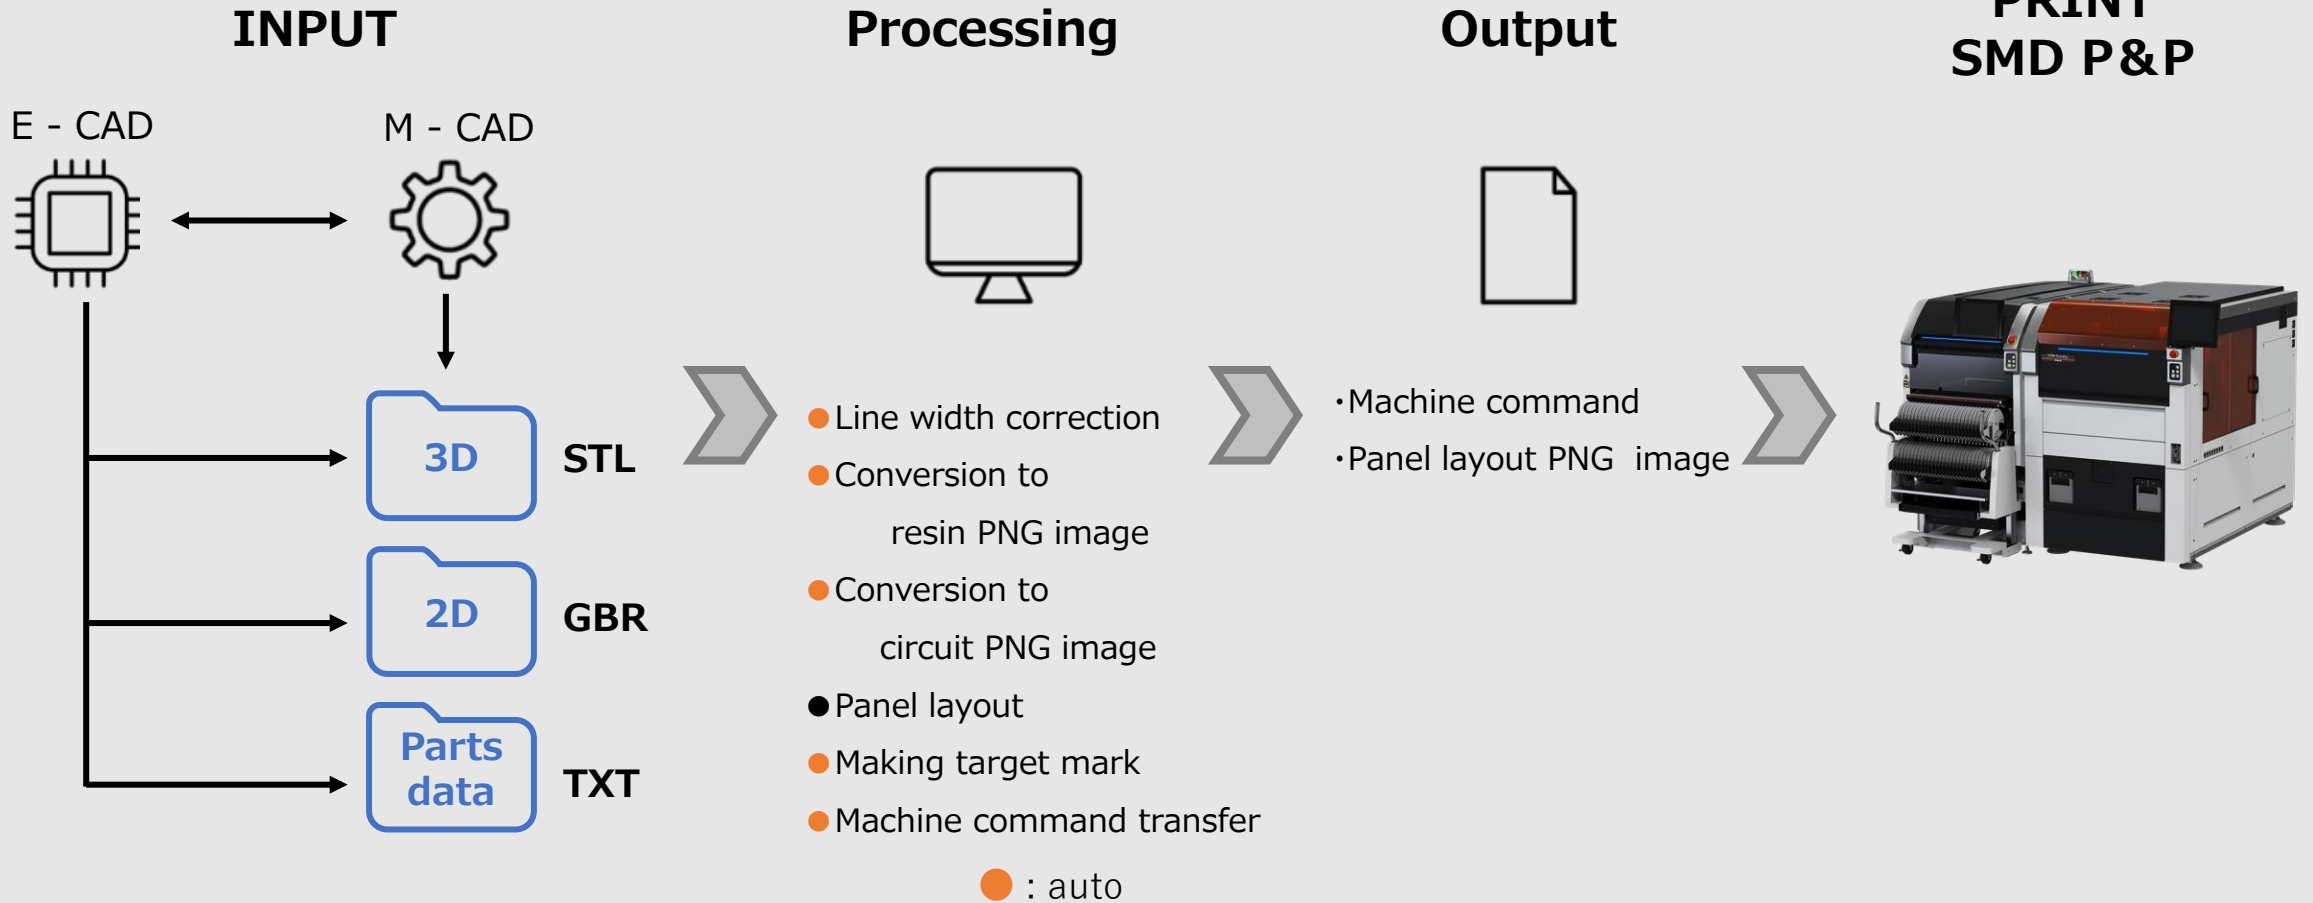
INPUT

Processing

Output

PRINT
SMD P&P

E - CAD

M - CAD

3D

STL

2D

GBR

Parts data

TXT

●Line width correction
●Conversion to resin PNG image
●Conversion to circuit PNG image
●Panel layout
●Making target mark
●Machine command transfer

● : auto

・Machine command
・Panel layout PNG image